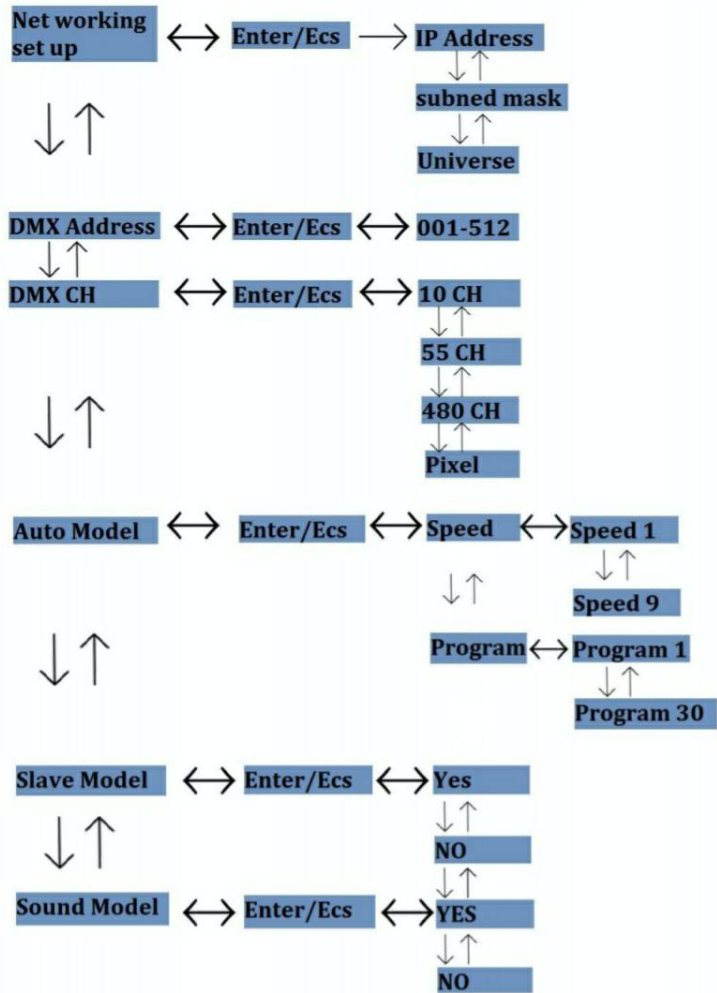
Net working set up ⟷ Enter/Ecs → IP Address

subned mask

Universe

DMX Address ⟷ Enter/Ecs ⟷ 001-512

DMX CH ⟷ Enter/Ecs ⟷ 10 CH

55 CH

480 CH

Pixel

Auto Model ⟷ Enter/Ecs ⟷ Speed ⟷ Speed 1

Speed 9

Program ⟷ Program 1

Program 30

Slave Model ⟷ Enter/Ecs ⟷ Yes

NO

Sound Model ⟷ Enter/Ecs ⟷ YES

NO